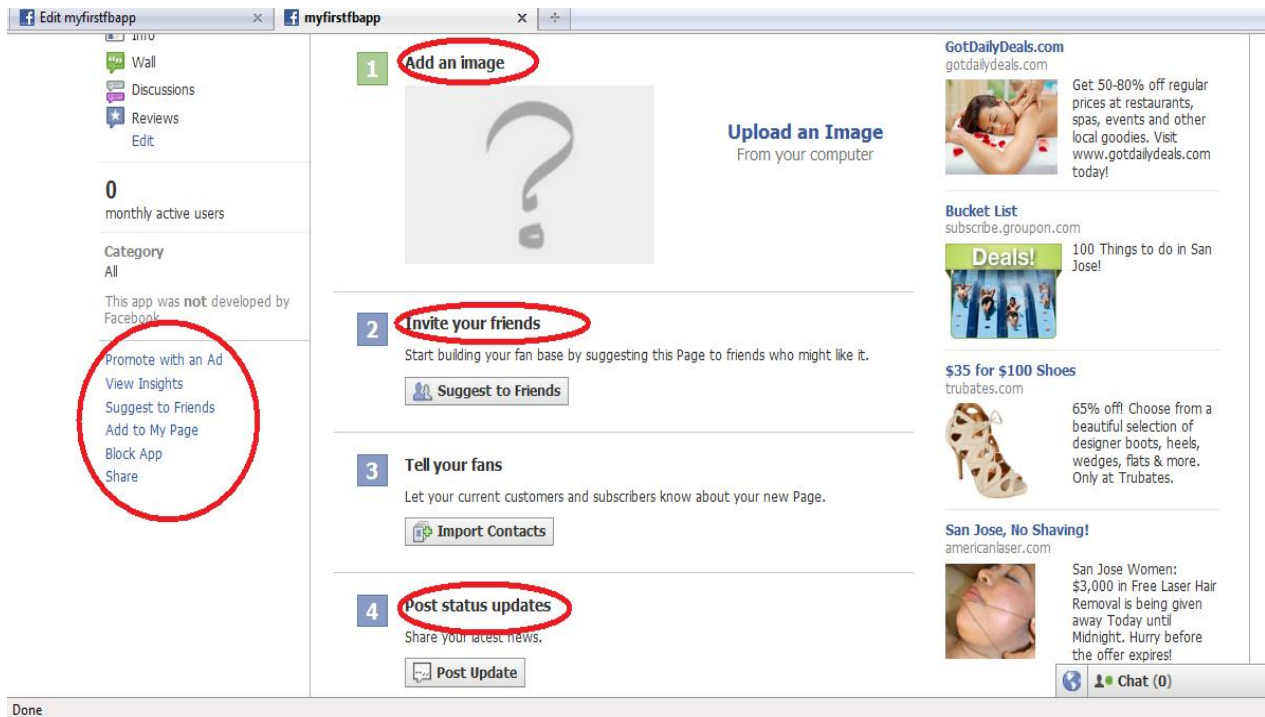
Edit myfirstfbapp ×
myfirstfbapp ×
+

Info
Wall
Discussions
Reviews
Edit

0
monthly active users

Category
All

This app was **not** developed by Facebook

Promote with an Ad
View Insights
Suggest to Friends
Add to My Page
Block App
Share

1 Add an image

?

Upload an Image
From your computer

2 Invite your friends
Start building your fan base by suggesting this Page to friends who might like it.
Suggest to Friends

3 Tell your fans
Let your current customers and subscribers know about your new Page.
Import Contacts

4 Post status updates
Share your latest news.
Post Update

GotDailyDeals.com
gotdailydeals.com
Get 50-80% off regular prices at restaurants, spas, events and other local goodies. Visit www.gotdailydeals.com today!

Bucket List
subscribe.groupon.com
Deals!
100 Things to do in San Jose!

$35 for $100 Shoes
trubates.com
65% off! Choose from a beautiful selection of designer boots, heels, wedges, flats & more. Only at Trubates.

San Jose, No Shaving!
americanlaser.com
San Jose Women: $3,000 in Free Laser Hair Removal is being given away Today until Midnight. Hurry before the offer expires!

Chat (0)

Done